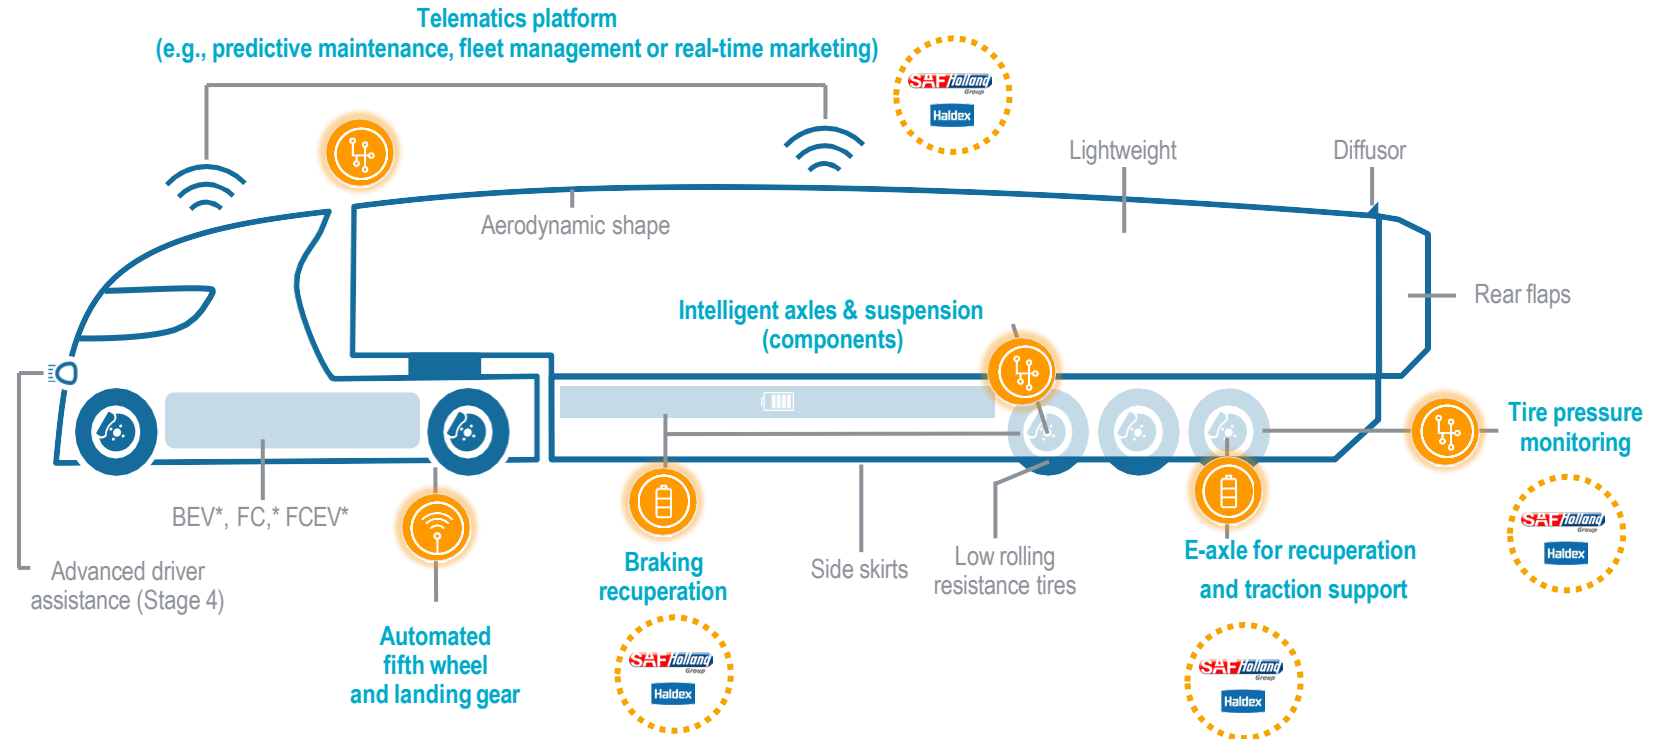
Telematics platform
(e.g., predictive maintenance, fleet management or real-time marketing)

SAF Holland Group
Haldex

Lightweight

Diffusor

Aerodynamic shape

Rear flaps

Intelligent axles & suspension (components)

Tire pressure monitoring

SAF Holland Group
Haldex

BEV*, FC,* FCEV*

Advanced driver assistance (Stage 4)

Automated fifth wheel and landing gear

Braking recuperation

SAF Holland Group
Haldex

Side skirts

Low rolling resistance tires

E-axle for recuperation and traction support

SAF Holland Group
Haldex